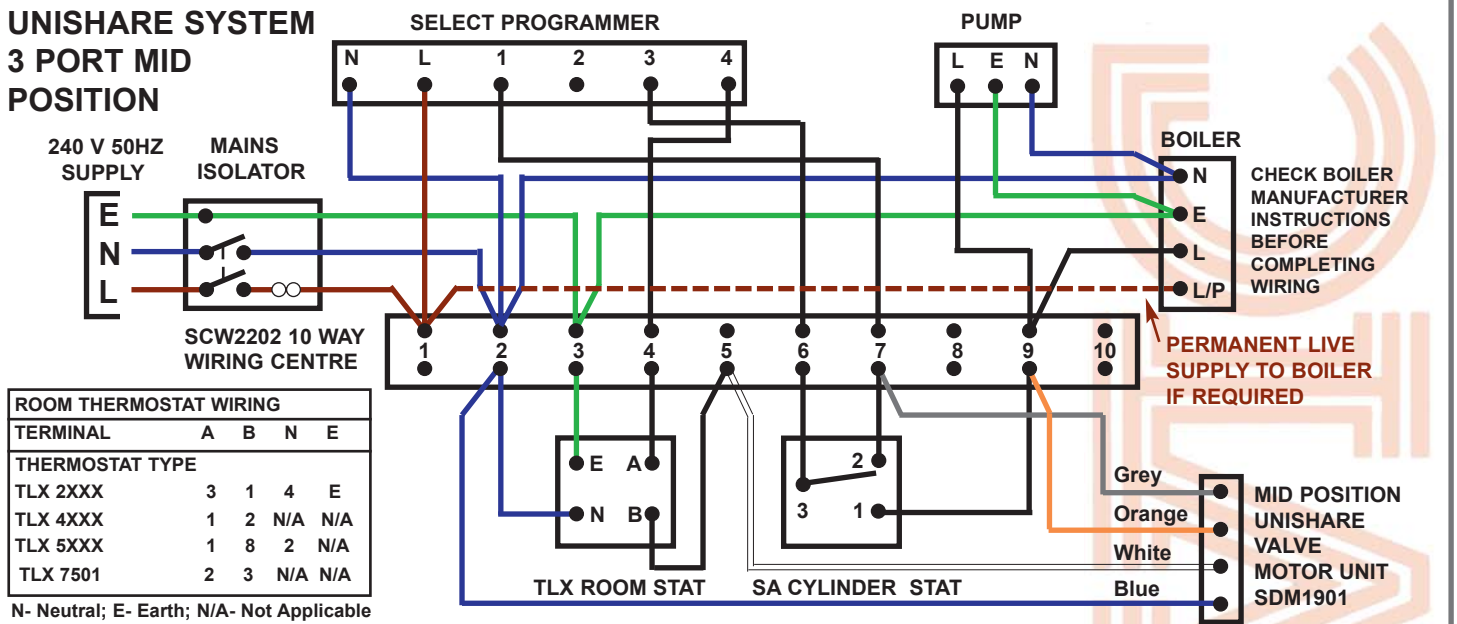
UNISHARE SYSTEM 3 PORT MID POSITION

SELECT PROGRAMMER
N L 1 2 3 4

PUMP
L E N

240 V 50HZ SUPPLY

MAINS ISOLATOR

E
N
L

BOILER
N
E
L
L/P

CHECK BOILER MANUFACTURER INSTRUCTIONS BEFORE COMPLETING WIRING

SCW2202 10 WAY WIRING CENTRE

1 2 3 4 5 6 7 8 9 10

PERMANENT LIVE SUPPLY TO BOILER IF REQUIRED

| ROOM THERMOSTAT WIRING | | | | |
|---|---|---|---|---|
| TERMINAL | A | B | N | E |
| THERMOSTAT TYPE | | | | |
| TLX 2XXX | 3 | 1 | 4 | E |
| TLX 4XXX | 1 | 2 | N/A | N/A |
| TLX 5XXX | 1 | 8 | 2 | N/A |
| TLX 7501 | 2 | 3 | N/A | N/A |

N- Neutral; E- Earth; N/A- Not Applicable

E A
N B

TLX ROOM STAT

2
3 1

SA CYLINDER STAT

Grey
Orange
White
Blue

MID POSITION UNISHARE VALVE MOTOR UNIT SDM1901